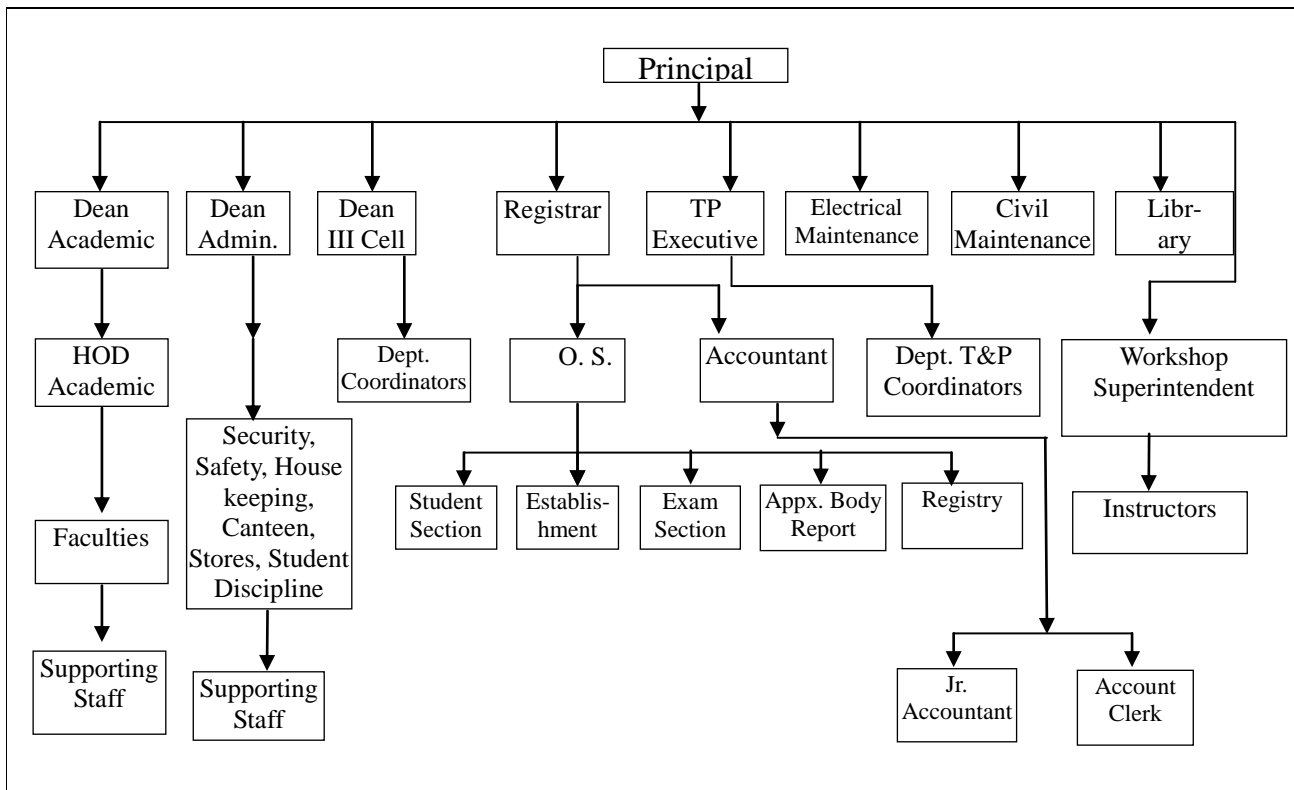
Principal

Dean Academic

Dean Admin.

Dean III Cell

Registrar

TP Executive

Electrical Maintenance

Civil Maintenance

Library

HOD Academic

Dept. Coordinators

O. S.

Accountant

Dept. T&P Coordinators

Workshop Superintendent

Security, Safety, House keeping, Canteen, Stores, Student Discipline

Faculties

Student Section

Establishment

Exam Section

Appx. Body Report

Registry

Instructors

Supporting Staff

Supporting Staff

Jr. Accountant

Account Clerk